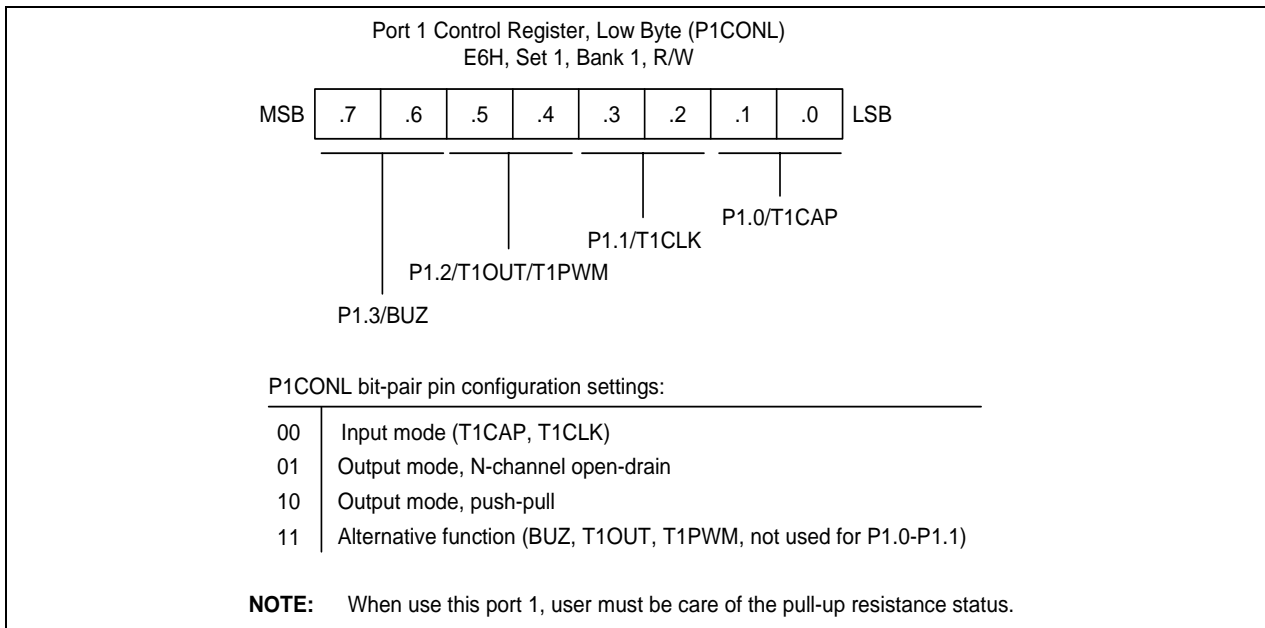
Port 1 Control Register, Low Byte (P1CONL)
E6H, Set 1, Bank 1, R/W

| MSB | .7 | .6 | .5 | .4 | .3 | .2 | .1 | .0 | LSB |
|---|---|---|---|---|---|---|---|---|---|

P1.0/T1CAP

P1.1/T1CLK

P1.2/T1OUT/T1PWM

P1.3/BUZ

P1CONL bit-pair pin configuration settings:

| | |
|---|---|
| 00 | Input mode (T1CAP, T1CLK) |
| 01 | Output mode, N-channel open-drain |
| 10 | Output mode, push-pull |
| 11 | Alternative function (BUZ, T1OUT, T1PWM, not used for P1.0-P1.1) |

**NOTE:** When use this port 1, user must be care of the pull-up resistance status.